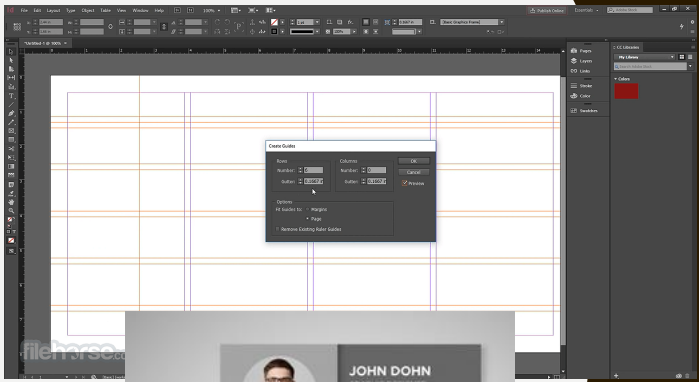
File Edit Layout Type Object Table View Window Help

100%

Publish Online

Essentials

*Untitled-1 @ 100%

[Basic Graphics Frame]

Pages
Layers
Links
Stroke
Color
Swatches

CC Libraries
My Library
Colors

Create Guides
Rows
Number:
Gutter:
Columns
Number:
Gutter:
OK
Cancel
Preview
Options
Fit Guides to: Margins
Page
Remove Existing Ruler Guides

JOHN DOHN

filehorse.com